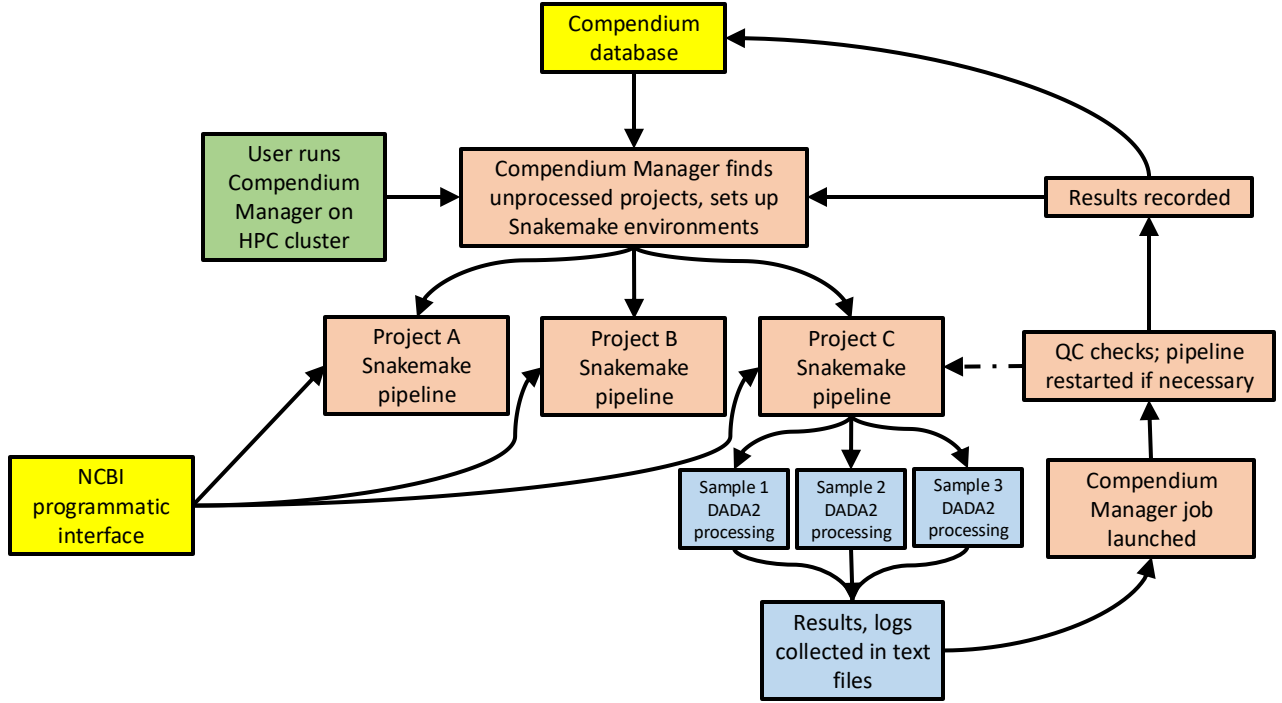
Compendium database

User runs Compendium Manager on HPC cluster

Compendium Manager finds unprocessed projects, sets up Snakemake environments

Results recorded

Project A Snakemake pipeline

Project B Snakemake pipeline

Project C Snakemake pipeline

QC checks; pipeline restarted if necessary

NCBI programmatic interface

Sample 1 DADA2 processing

Sample 2 DADA2 processing

Sample 3 DADA2 processing

Compendium Manager job launched

Results, logs collected in text files